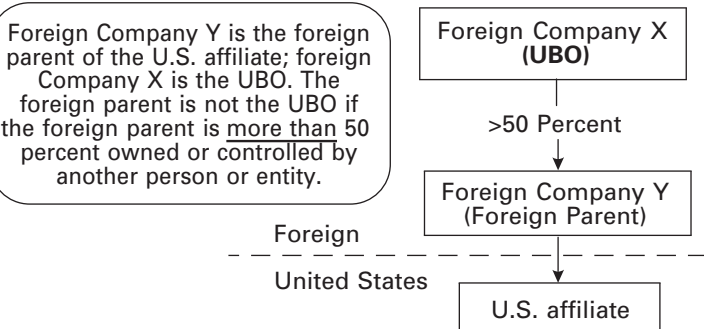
Foreign Company Y is the foreign parent of the U.S. affiliate; foreign Company X is the UBO. The foreign parent is not the UBO if the foreign parent is more than 50 percent owned or controlled by another person or entity.

Foreign Company X
(UBO)

>50 Percent

Foreign Company Y
(Foreign Parent)

Foreign

United States

U.S. affiliate